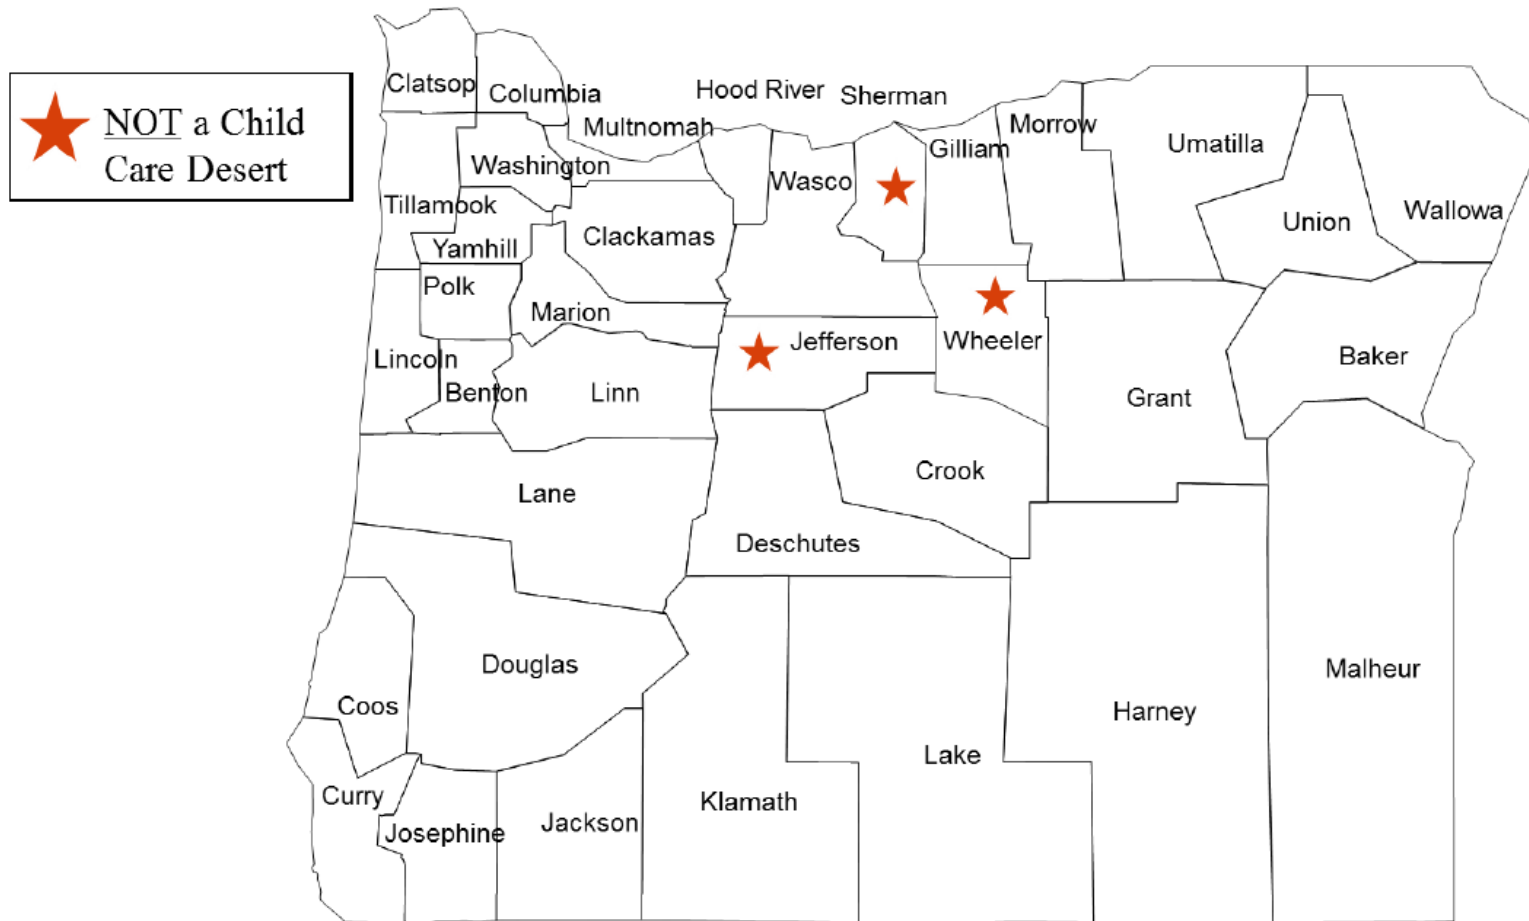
NOT a Child Care Desert

Clatsop
Columbia
Hood River
Sherman
Multnomah
Morrow
Umatilla
Gilliam
Washington
Wasco
Union
Wallowa
Tillamook
Clackamas
Yamhill
Polk
Marion
Wheeler
Jefferson
Baker
Lincoln
Benton
Linn
Grant
Crook
Lane
Deschutes
Douglas
Malheur
Coos
Harney
Lake
Curry
Klamath
Josephine
Jackson